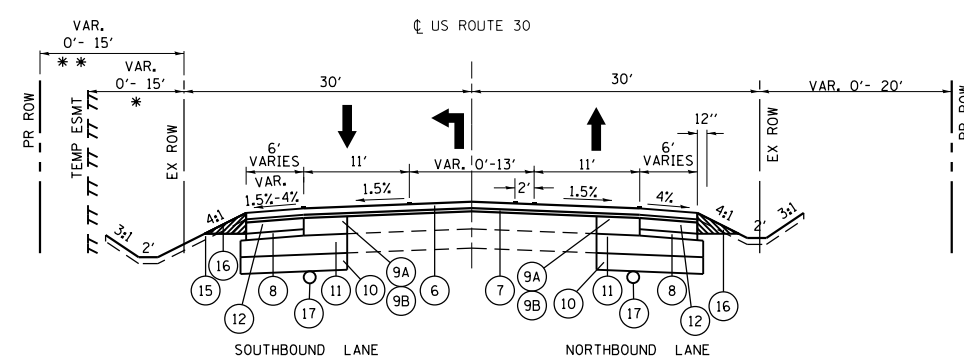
VAR.
0'- 15'
* *
VAR.
0'- 15'
*

℄ US ROUTE 30

30'
30'
VAR. 0'- 20'

PR ROW
TEMP ESMT
EX ROW
EX ROW
PR ROW

6'
VARIES
11'
VAR. 0'-13'
11'
6'
VARIES
12''
VAR.
1.5%-4%
1.5%
2'
1.5%
4%
4:1
4:1
3:1
2'
2'
3:1

16
15
12
8
17
11
10
9A
9B
6
7
9A
9B
10
11
17
8
12
16

SOUTHBOUND LANE
NORTHBOUND LANE